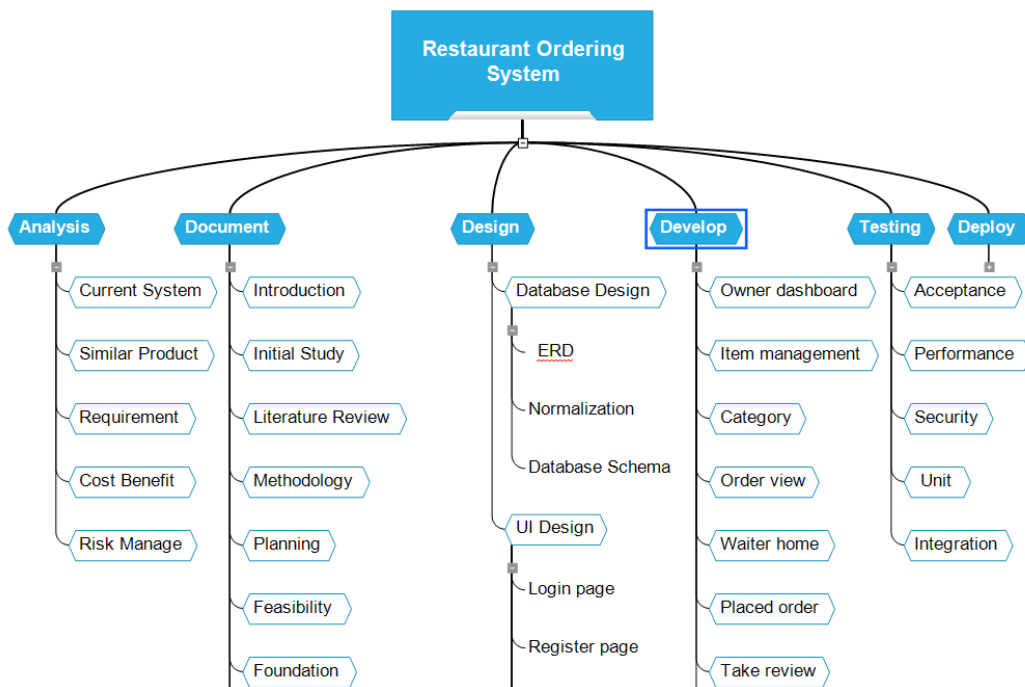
Restaurant Ordering System

Analysis
Current System
Similar Product
Requirement
Cost Benefit
Risk Manage

Document
Introduction
Initial Study
Literature Review
Methodology
Planning
Feasibility
Foundation

Design
Database Design
ERD
Normalization
Database Schema
UI Design
Login page
Register page

Develop
Owner dashboard
Item management
Category
Order view
Waiter home
Placed order
Take review

Testing
Acceptance
Performance
Security
Unit
Integration

Deploy